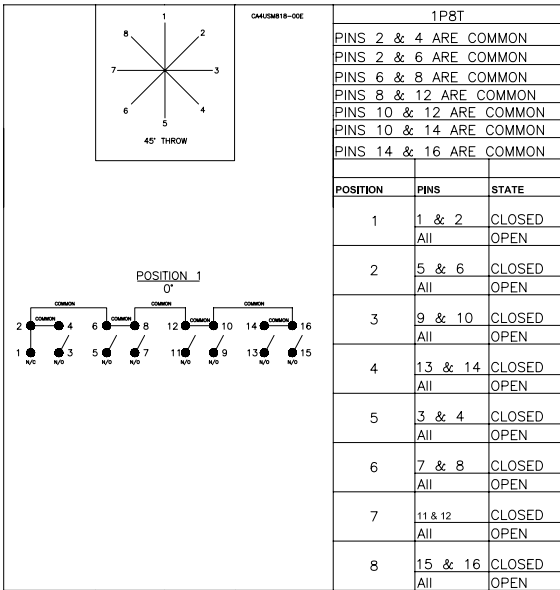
CA4USM818-00E

1
2
3
4
5
6
7
8
45° THROW

POSITION 1
0°

COMMON
COMMON
COMMON
COMMON
COMMON
COMMON
COMMON
2 4 6 8 12 10 14 16
1 3 5 7 11 9 13 15
N/C N/O N/O N/O N/O N/O N/O N/O

1P8T
PINS 2 & 4 ARE COMMON
PINS 2 & 6 ARE COMMON
PINS 6 & 8 ARE COMMON
PINS 8 & 12 ARE COMMON
PINS 10 & 12 ARE COMMON
PINS 10 & 14 ARE COMMON
PINS 14 & 16 ARE COMMON

| POSITION | PINS | STATE |
|---|---|---|
| 1 | 1 & 2 | CLOSED |
| | All | OPEN |
| 2 | 5 & 6 | CLOSED |
| | All | OPEN |
| 3 | 9 & 10 | CLOSED |
| | All | OPEN |
| 4 | 13 & 14 | CLOSED |
| | All | OPEN |
| 5 | 3 & 4 | CLOSED |
| | All | OPEN |
| 6 | 7 & 8 | CLOSED |
| | All | OPEN |
| 7 | 11 & 12 | CLOSED |
| | All | OPEN |
| 8 | 15 & 16 | CLOSED |
| | All | OPEN |